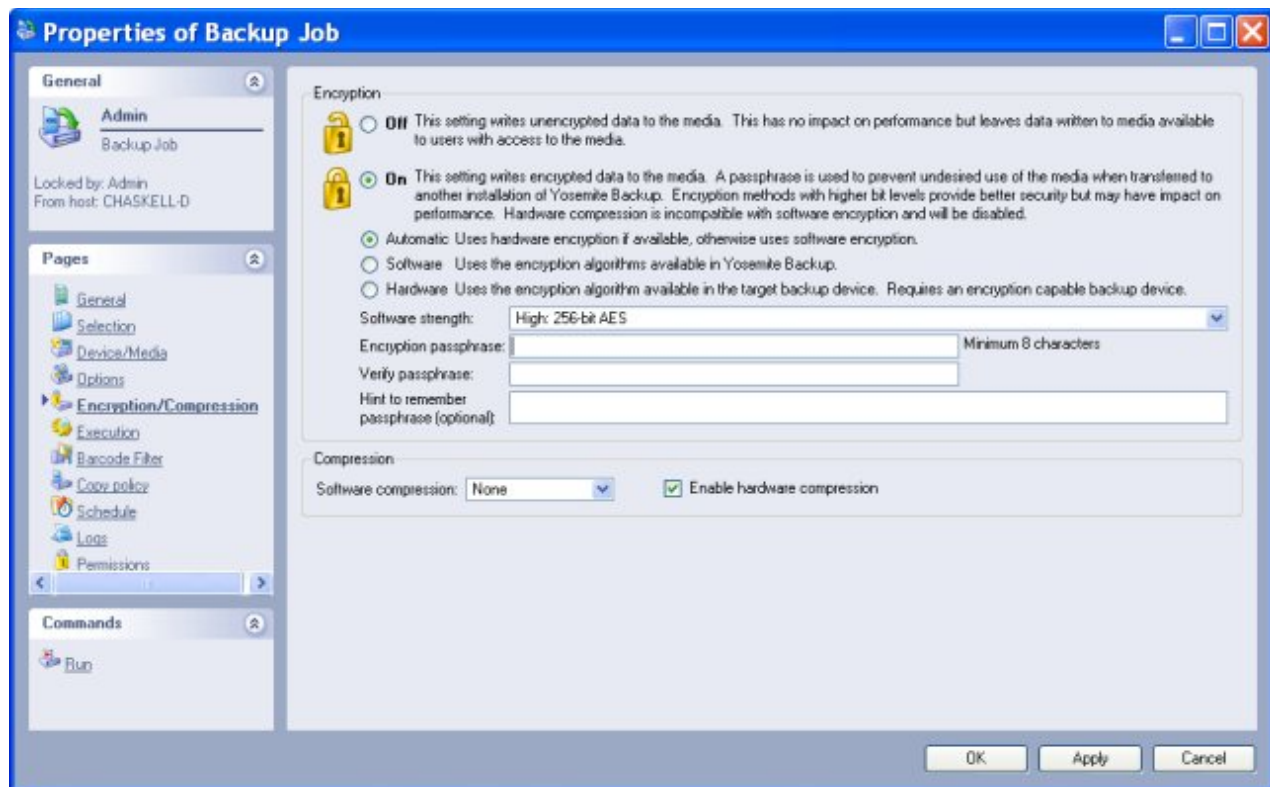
Properties of Backup Job

General

Admin

Backup Job

Locked by: Admin
From host: CHASKELL-D

Pages

General
Selection
Device/Media
Options
Encryption/Compression
Execution
Barcode Filter
Copy policy
Schedule
Logs
Permissions

Commands

Run

Encryption

Off This setting writes unencrypted data to the media. This has no impact on performance but leaves data written to media available to users with access to the media.

On This setting writes encrypted data to the media. A passphrase is used to prevent undesired use of the media when transferred to another installation of Yosemite Backup. Encryption methods with higher bit levels provide better security but may have impact on performance. Hardware compression is incompatible with software encryption and will be disabled.

Automatic Uses hardware encryption if available, otherwise uses software encryption.

Software Uses the encryption algorithms available in Yosemite Backup.

Hardware Uses the encryption algorithm available in the target backup device. Requires an encryption capable backup device.

Software strength: High: 256-bit AES

Encryption passphrase: Minimum 8 characters

Verify passphrase:

Hint to remember passphrase (optional):

Compression

Software compression: None

Enable hardware compression

OK Apply Cancel